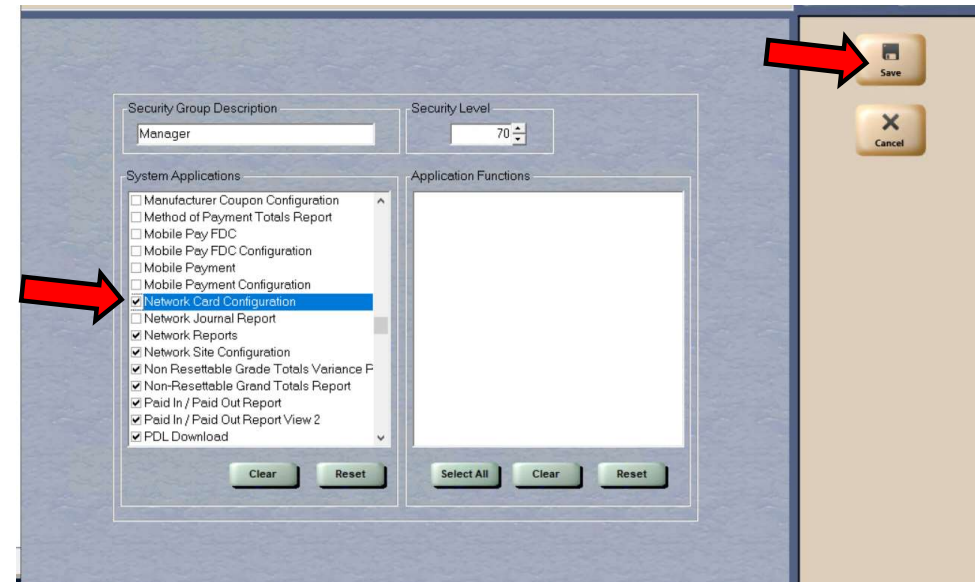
Save

Cancel

Security Group Description

Manager

Security Level

70

System Applications

☐ Manufacturer Coupon Configuration
☐ Method of Payment Totals Report
☐ Mobile Pay FDC
☐ Mobile Pay FDC Configuration
☐ Mobile Payment
☐ Mobile Payment Configuration
☑ Network Card Configuration
☐ Network Journal Report
☑ Network Reports
☑ Network Site Configuration
☑ Non Resettable Grade Totals Variance P
☑ Non-Resettable Grand Totals Report
☑ Paid In / Paid Out Report
☑ Paid In / Paid Out Report View 2
☑ PDL Download

Clear Reset

Application Functions

Select All Clear Reset